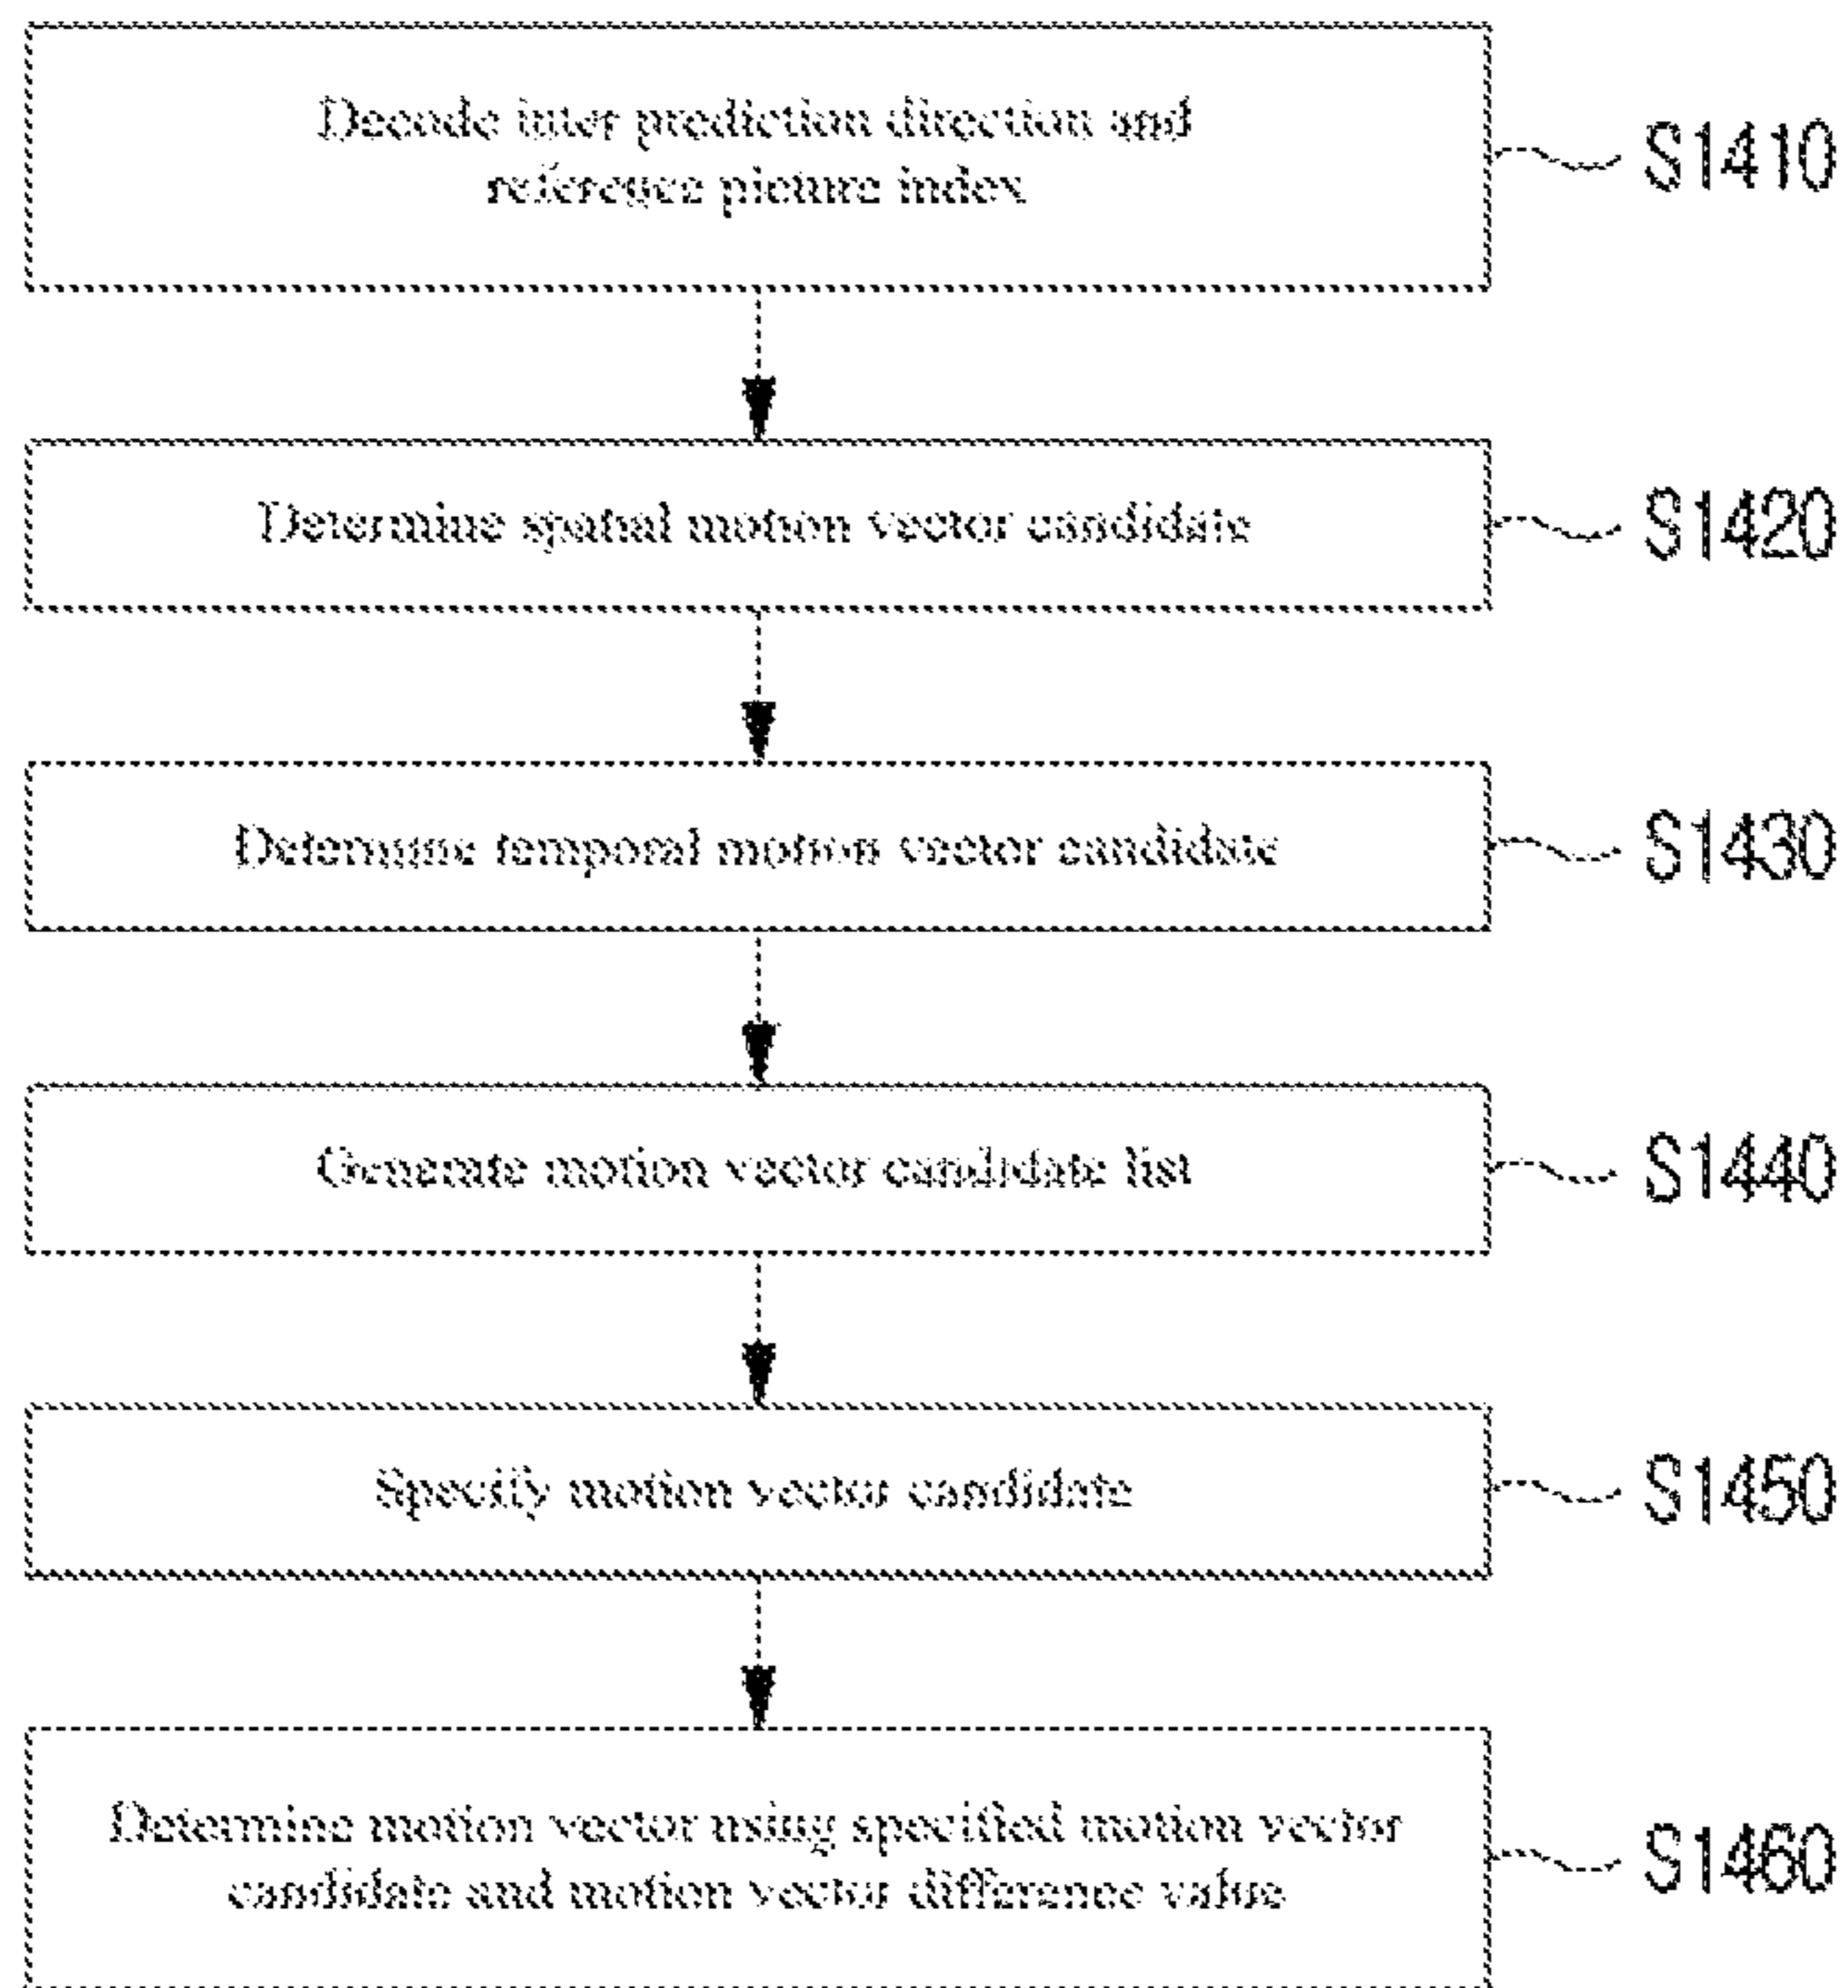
Decode inter prediction direction and reference picture index

S1410

Determine spatial motion vector candidate

S1420

Determine temporal motion vector candidate

S1430

Generate motion vector candidate list

S1440

Specify motion vector candidate

S1450

Determine motion vector using specified motion vector candidate and motion vector difference value

S1460